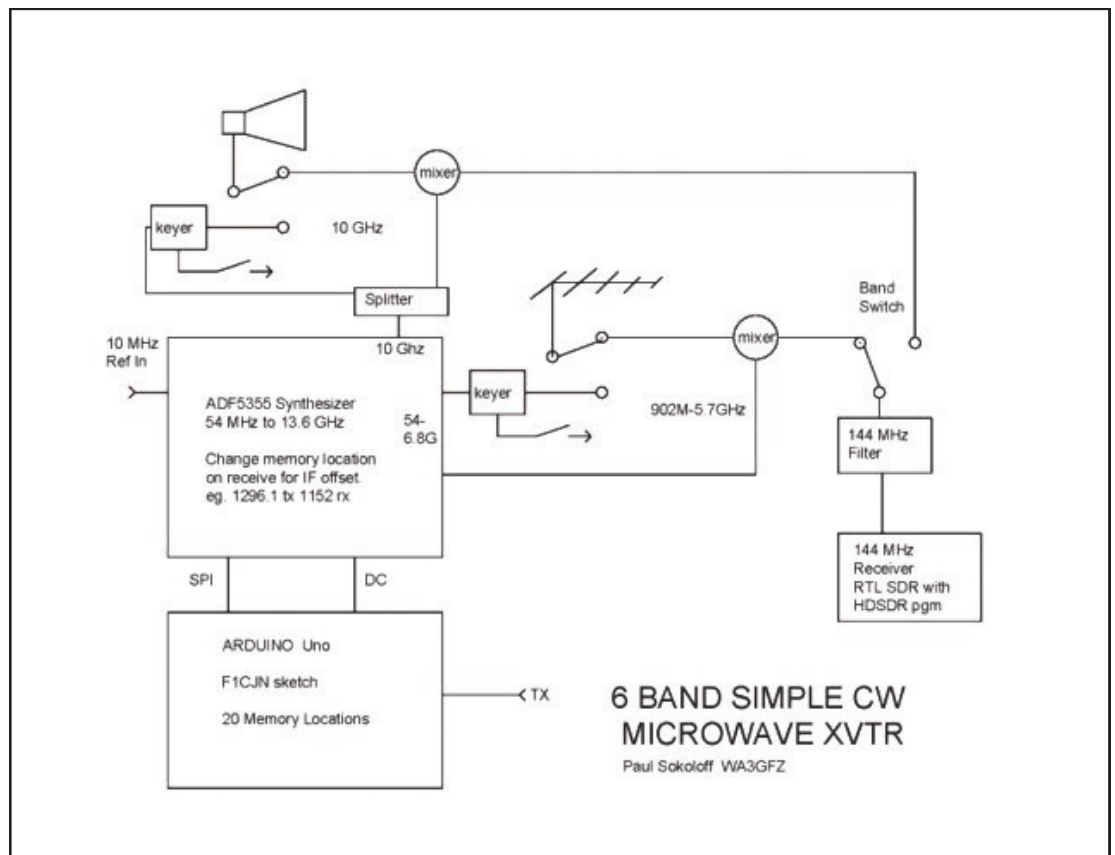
mixer

keyer

10 GHz

Splitter

Band Switch

10 MHz Ref In

10 Ghz

mixer

keyer

ADF5355 Synthesizer
54 MHz to 13.6 GHz

54-6.8G

902M-5.7GHz

Change memory location on receive for IF offset.
eg. 1296.1 tx 1152 rx

144 MHz Filter

144 MHz Receiver RTL SDR with HDSDR pgm

SPI

DC

ARDUINO Uno

F1CJN sketch

20 Memory Locations

TX

6 BAND SIMPLE CW
MICROWAVE XVTR
Paul Sokoloff WA3GFZ